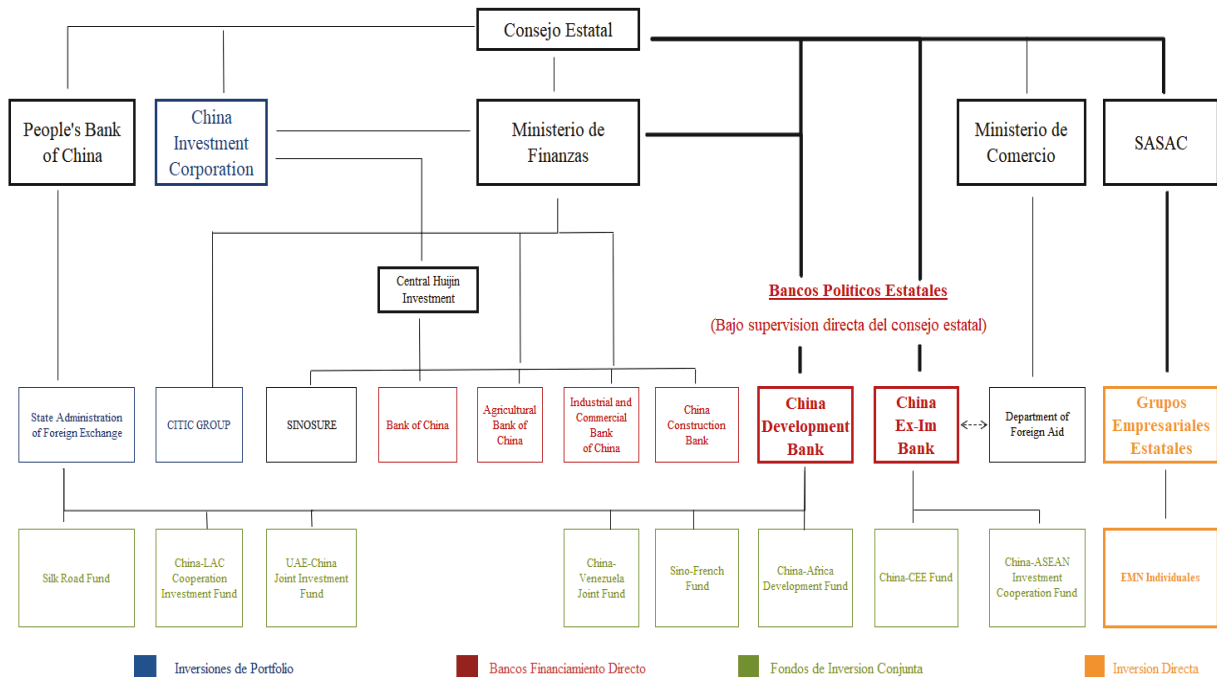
Consejo Estatal

People's Bank of China

China Investment Corporation

Ministerio de Finanzas

Ministerio de Comercio

SASAC

Central Huijin Investment

Bancos Políticos Estatales

(Bajo supervision directa del consejo estatal)

State Administration of Foreign Exchange

CITIC GROUP

SINOSURE

Bank of China

Agricultural Bank of China

Industrial and Commercial Bank of China

China Construction Bank

China Development Bank

China Ex-Im Bank

Department of Foreign Aid

Grupos Empresariales Estatales

Silk Road Fund

China-LAC Cooperation Investment Fund

UAE-China Joint Investment Fund

China-Venezuela Joint Fund

Sino-French Fund

China-Africa Development Fund

China-CEE Fund

China-ASEAN Investment Cooperation Fund

EMN Individuales

Inversiones de Portfolio

Bancos Financiamiento Directo

Fondos de Inversion Conjunta

Inversion Directa